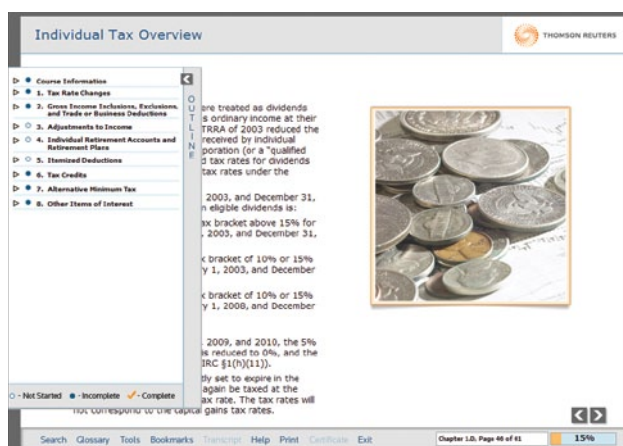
Individual Tax Overview

THOMSON REUTERS

Course Information
1. Tax Rate Changes
2. Gross Income Inclusions, Exclusions, and Trade or Business Deductions
3. Adjustments to Income
4. Individual Retirement Accounts and Retirement Plans
5. Itemized Deductions
6. Tax Credits
7. Alternative Minimum Tax
8. Other Items of Interest

OUTLINE

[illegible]re treated as dividends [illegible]s ordinary income at their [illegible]TRRA of 2003 reduced the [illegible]received by individual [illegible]poration (or a "qualified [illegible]d tax rates for dividends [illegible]tax rates under the

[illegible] 2003, and December 31, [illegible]n eligible dividends is:

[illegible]x bracket above 15% for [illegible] 2003, and December 31,

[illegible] bracket of 10% or 15% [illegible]y 1, 2003, and December

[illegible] bracket of 10% or 15% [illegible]y 1, 2008, and December

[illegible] 2009, and 2010, the 5% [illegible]s reduced to 0%, and the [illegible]IRC §1(h)(11)).

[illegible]dy set to expire in the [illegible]again be taxed at the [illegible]x rate. The tax rates will not correspond to the capital gains tax rates.

- Not Started - Incomplete - Complete

Search Glossary Tools Bookmarks Transcript Help Print Certificate Exit

Chapter 1.D. Page 46 of 61

15%